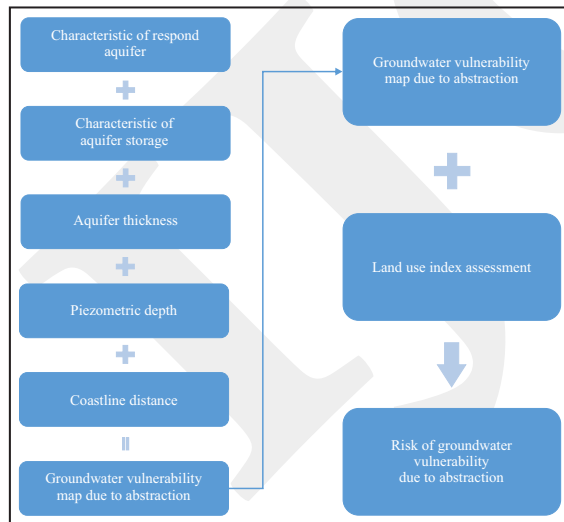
Characteristic of respond aquifer

+

Characteristic of aquifer storage

+

Aquifer thickness

+

Piezometric depth

+

Coastline distance

=

Groundwater vulnerability map due to abstraction

Groundwater vulnerability map due to abstraction

+

Land use index assessment

Risk of groundwater vulnerability due to abstraction